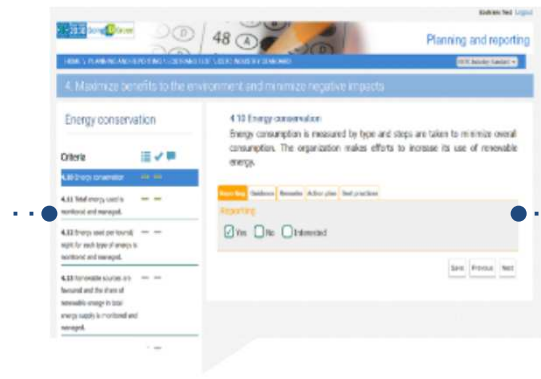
Sodrum Test Logout

Planning and reporting

HOME \ PLANNING AND REPORTING \ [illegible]

4. Maximize benefits to the environment and minimize negative impacts

Energy conservation

Criteria

4.10 Energy conservation

4.11 Total energy used is monitored and managed.

4.12 Energy used per tourist night for each type of energy is monitored and managed.

4.13 Renewable sources are favoured and the share of renewable energy in total energy supply is monitored and managed.

4.10 Energy conservation

Energy consumption is measured by type and steps are taken to minimize overall consumption. The organization makes efforts to increase its use of renewable energy.

Reporting | Guidance | Remarks | Action plan | Best practices

Reporting

Yes No Interested

Save Previous Next